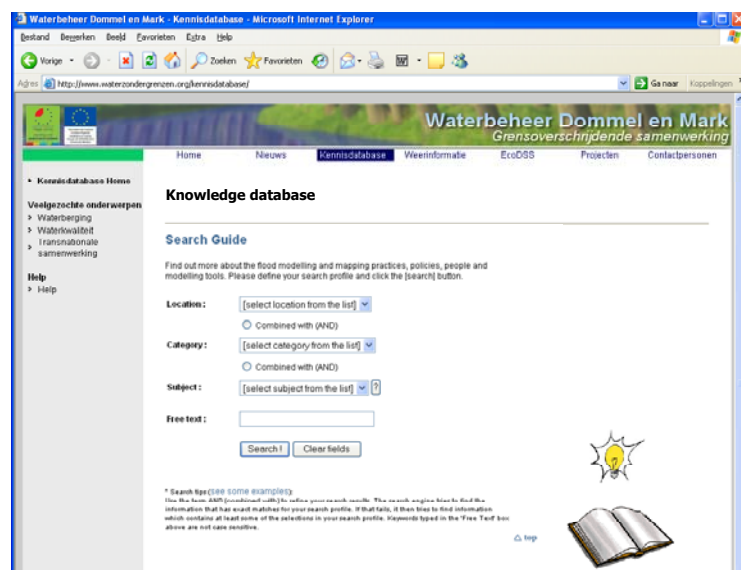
Waterbeheer Dommel en Mark - Kennisdatabase - Microsoft Internet Explorer

Bestand Bewerken Beeld Favorieten Extra Help

Vorige Zoeken Favorieten

Adres http://www.waterzondergrenzen.org/kennisdatabase/ Ga naar Koppelingen

Waterbeheer Dommel en Mark
Grensoverschrijdende samenwerking

Home Nieuws Kennisdatabase Weerinformatie EcoDSS Projecten Contactpersonen

• Kennisdatabase Home

Veelgezochte onderwerpen
» Waterberging
» Waterkwaliteit
» Transnationale samenwerking

Help
» Help

Knowledge database

Search Guide

Find out more about the flood modelling and mapping practices, policies, people and modelling tools. Please define your search profile and click the [search] button.

Location: [select location from the list]

Combined with (AND)

Category: [select category from the list]

Combined with (AND)

Subject: [select subject from the list] ?

Free text:

Search! Clear fields

* Search tips (see some examples):
Use the term AND (combined with) to refine your search results. The search engine tries to find the information that has exact matches for your search profile. If that fails, it then tries to find information which contains at least some of the selections in your search profile. Keywords typed in the 'Free Text' box above are not case sensitive.

top